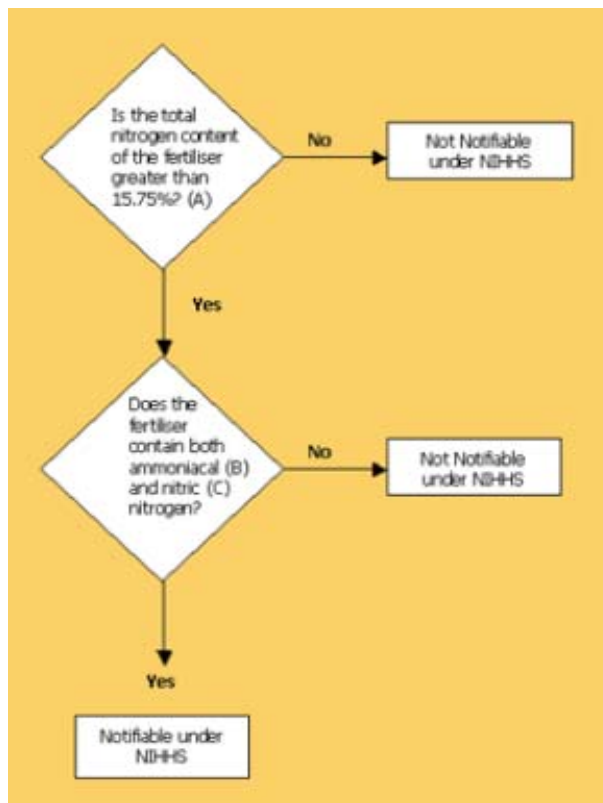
Is the total nitrogen content of the fertiliser greater than 15.75%? (A)

No

Not Notifiable under NIHHS

Yes

Does the fertiliser contain both ammoniacal (B) and nitric (C) nitrogen?

No

Not Notifiable under NIHHS

Yes

Notifiable under NIHHS